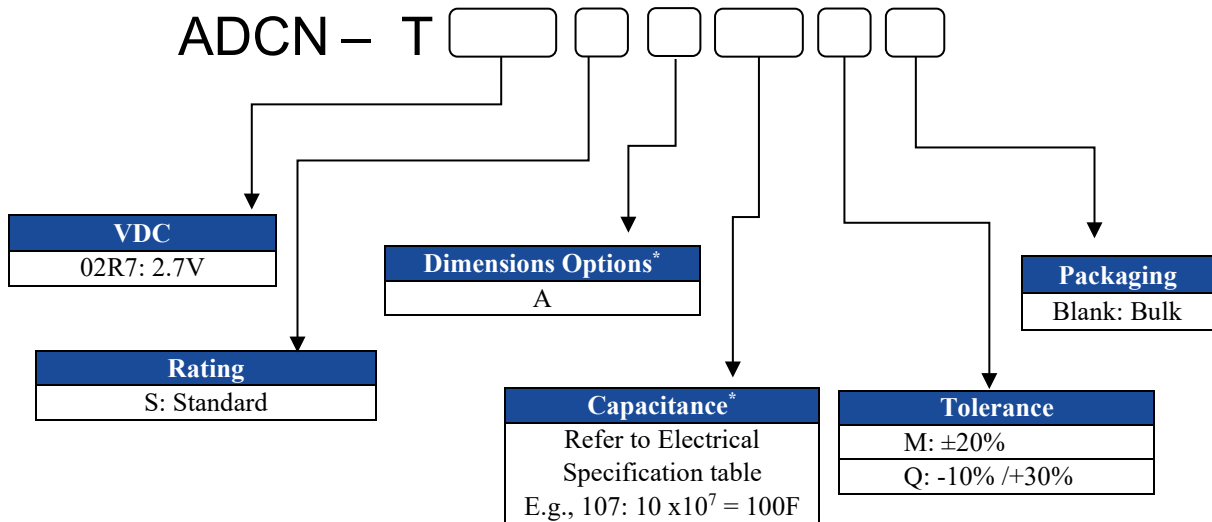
ADCN – T

| VDC |
|---|
| 02R7: 2.7V |

| Dimensions Options* |
|---|
| A |

| Packaging |
|---|
| Blank: Bulk |

| Rating |
|---|
| S: Standard |

| Capacitance* |
|---|
| Refer to Electrical Specification table E.g., 107: 10 x$10^7$ = 100F |

| Tolerance |
|---|
| M: ±20% |
| Q: -10% /+30% |